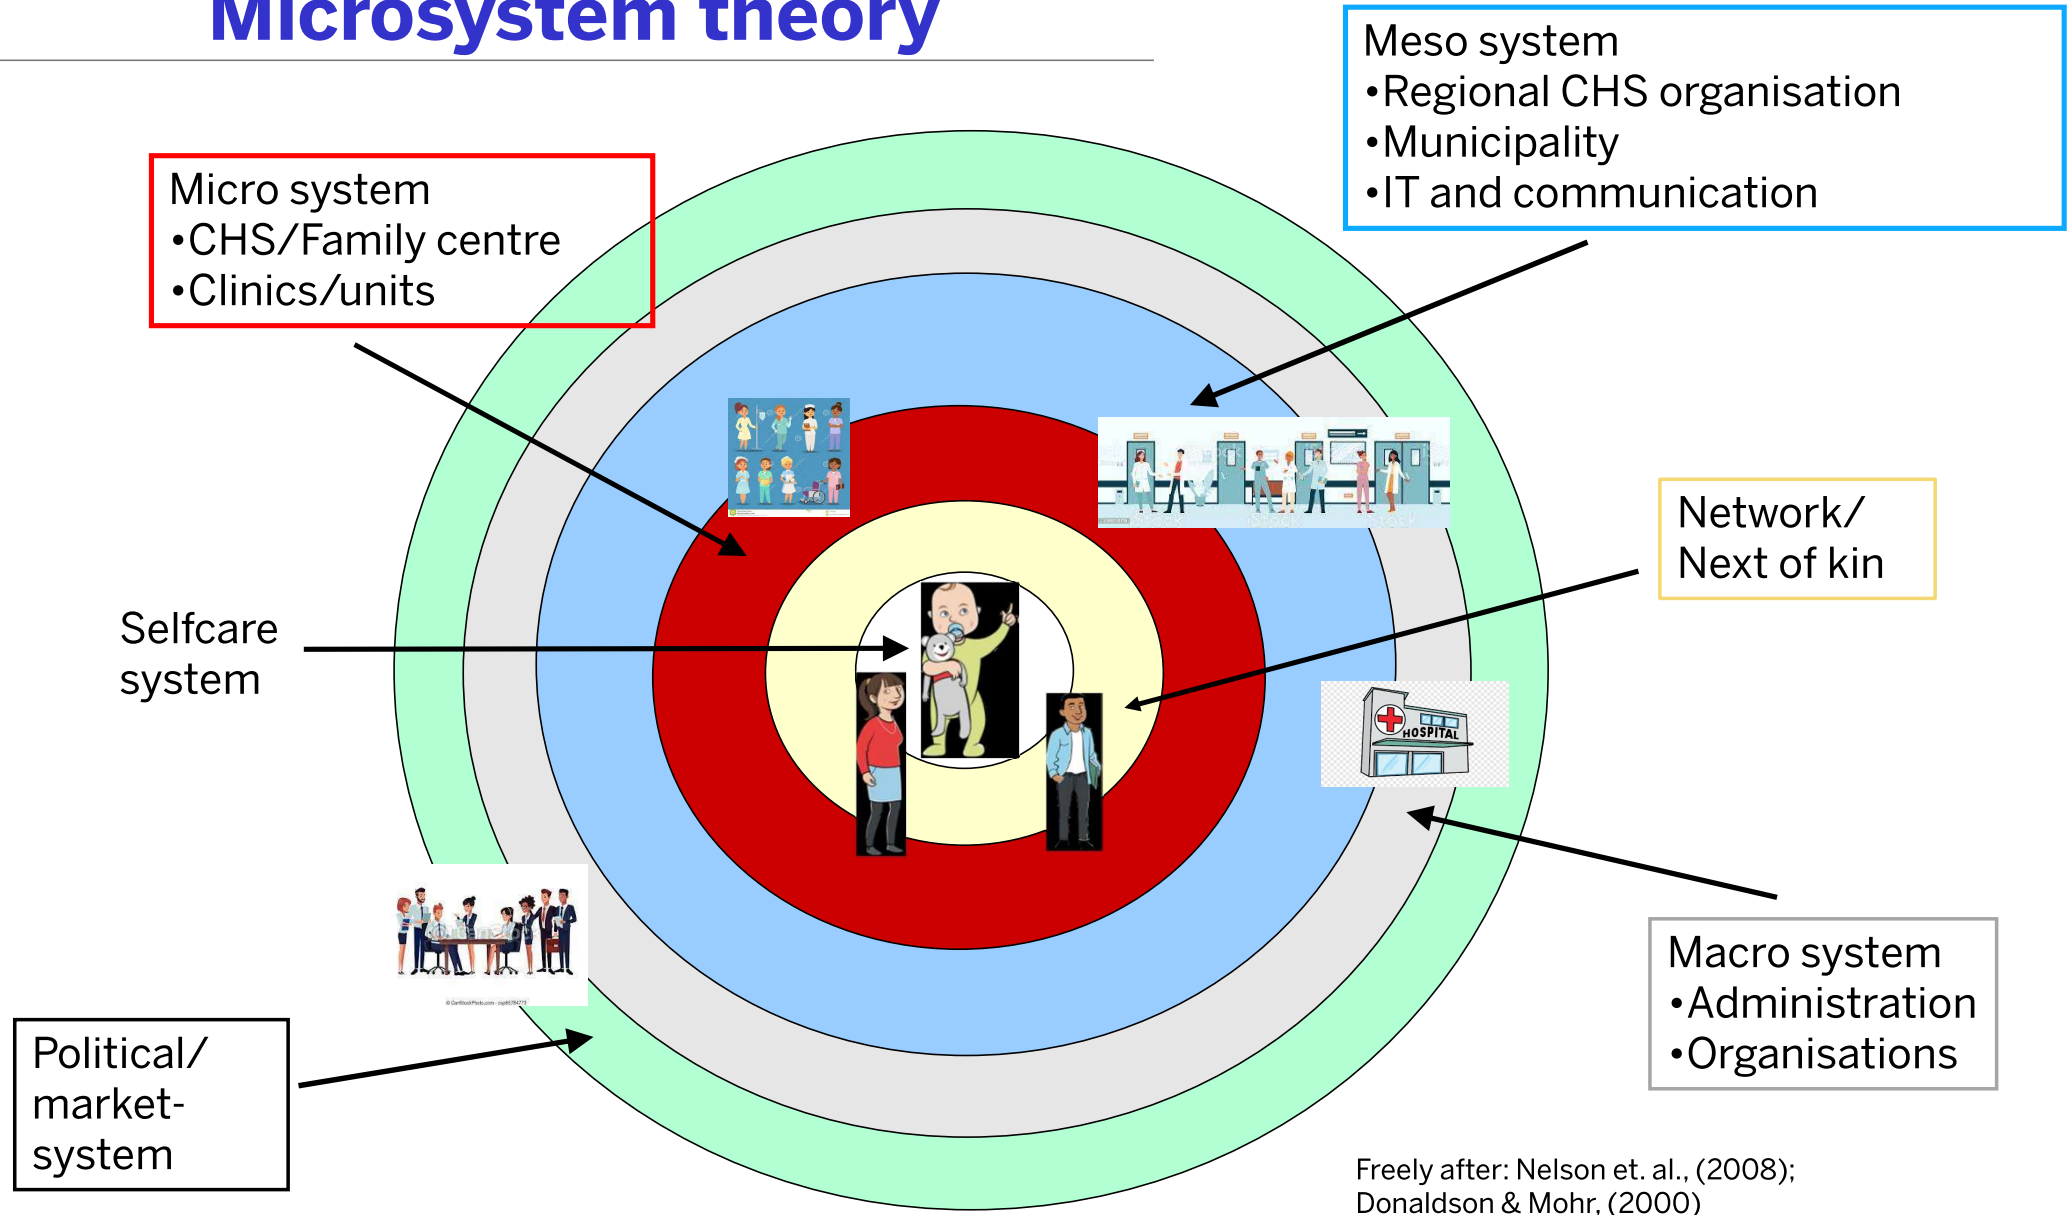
Microsystem theory

Meso system
•Regional CHS organisation
•Municipality
•IT and communication

Micro system
•CHS/Family centre
•Clinics/units

Network/
Next of kin

Selfcare
system

HOSPITAL

Macro system
•Administration
•Organisations

Political/
market-
system

Freely after: Nelson et. al., (2008); Donaldson & Mohr, (2000)